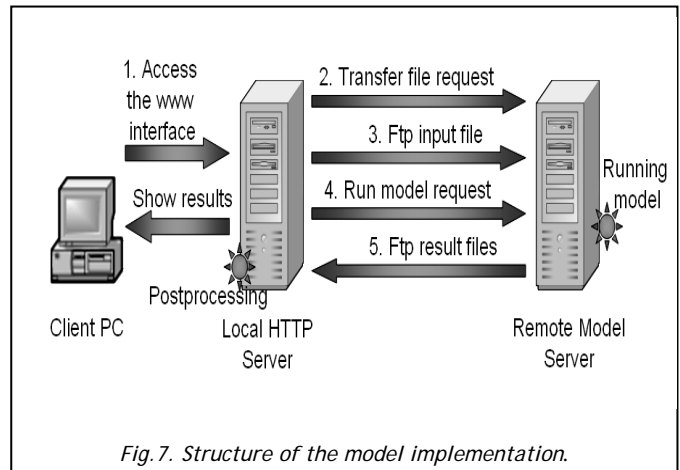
1. Access the www interface

2. Transfer file request

3. Ftp input file

4. Run model request

5. Ftp result files

Show results

Running model

Postprocessing

Client PC

Local HTTP Server

Remote Model Server

Fig.7. Structure of the model implementation.